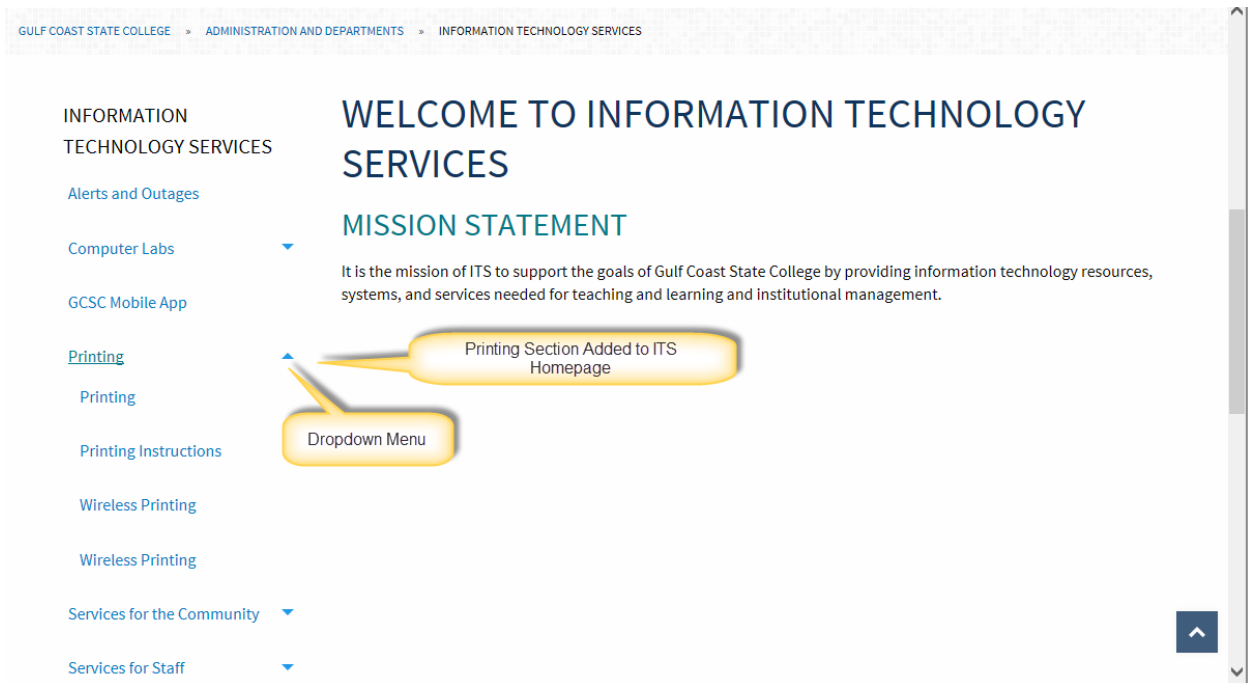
GULF COAST STATE COLLEGE » ADMINISTRATION AND DEPARTMENTS » INFORMATION TECHNOLOGY SERVICES

INFORMATION TECHNOLOGY SERVICES

Alerts and Outages

Computer Labs

GCSC Mobile App

Printing

Printing

Printing Instructions

Wireless Printing

Wireless Printing

Services for the Community

Services for Staff

WELCOME TO INFORMATION TECHNOLOGY SERVICES

MISSION STATEMENT

It is the mission of ITS to support the goals of Gulf Coast State College by providing information technology resources, systems, and services needed for teaching and learning and institutional management.

Printing Section Added to ITS Homepage

Dropdown Menu